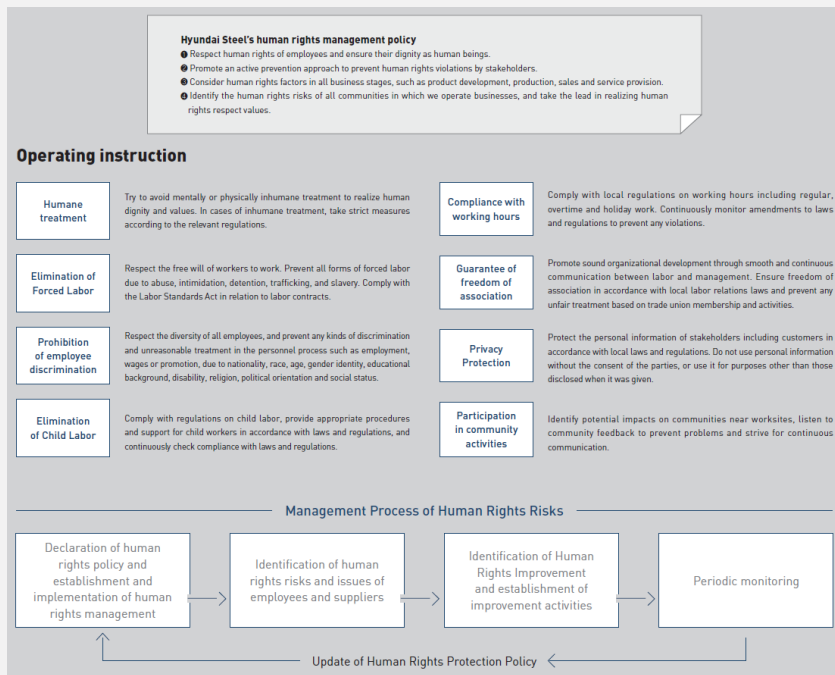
Hyundai Steel's human rights management policy
❶ Respect human rights of employees and ensure their dignity as human beings.
❷ Promote an active prevention approach to prevent human rights violations by stakeholders.
❸ Consider human rights factors in all business stages, such as product development, production, sales and service provision.
❹ Identify the human rights risks of all communities in which we operate businesses, and take the lead in realizing human rights respect values.

Operating instruction

Humane treatment
Try to avoid mentally or physically inhumane treatment to realize human dignity and values. In cases of inhumane treatment, take strict measures according to the relevant regulations.

Elimination of Forced Labor
Respect the free will of workers to work. Prevent all forms of forced labor due to abuse, intimidation, detention, trafficking, and slavery. Comply with the Labor Standards Act in relation to labor contracts.

Prohibition of employee discrimination
Respect the diversity of all employees, and prevent any kinds of discrimination and unreasonable treatment in the personnel process such as employment, wages or promotion, due to nationality, race, age, gender identity, educational background, disability, religion, political orientation and social status.

Elimination of Child Labor
Comply with regulations on child labor, provide appropriate procedures and support for child workers in accordance with laws and regulations, and continuously check compliance with laws and regulations.

Compliance with working hours
Comply with local regulations on working hours including regular, overtime and holiday work. Continuously monitor amendments to laws and regulations to prevent any violations.

Guarantee of freedom of association
Promote sound organizational development through smooth and continuous communication between labor and management. Ensure freedom of association in accordance with local labor relations laws and prevent any unfair treatment based on trade union membership and activities.

Privacy Protection
Protect the personal information of stakeholders including customers in accordance with local laws and regulations. Do not use personal information without the consent of the parties, or use it for purposes other than those disclosed when it was given.

Participation in community activities
Identify potential impacts on communities near worksites, listen to community feedback to prevent problems and strive for continuous communication.

Management Process of Human Rights Risks

Declaration of human rights policy and establishment and implementation of human rights management

Identification of human rights risks and issues of employees and suppliers

Identification of Human Rights Improvement and establishment of improvement activities

Periodic monitoring

Update of Human Rights Protection Policy